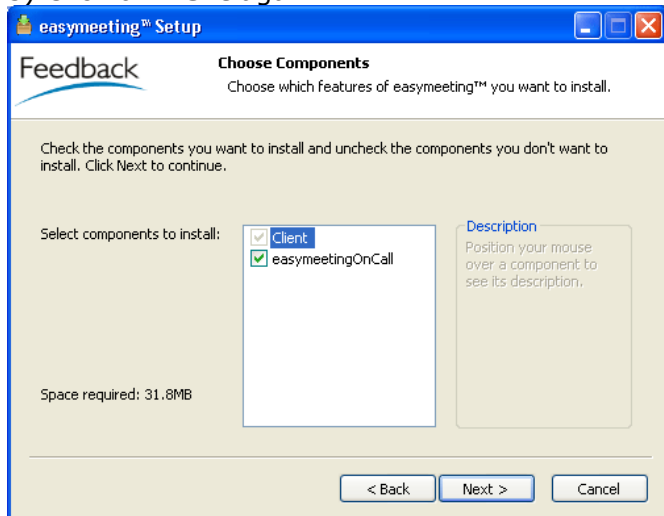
easymeeting™ Setup

Feedback

Choose Components

Choose which features of easymeeting™ you want to install.

Check the components you want to install and uncheck the components you don't want to install. Click Next to continue.

Select components to install:

Client
easymeetingOnCall

Description
Position your mouse over a component to see its description.

Space required: 31.8MB

< Back
Next >
Cancel